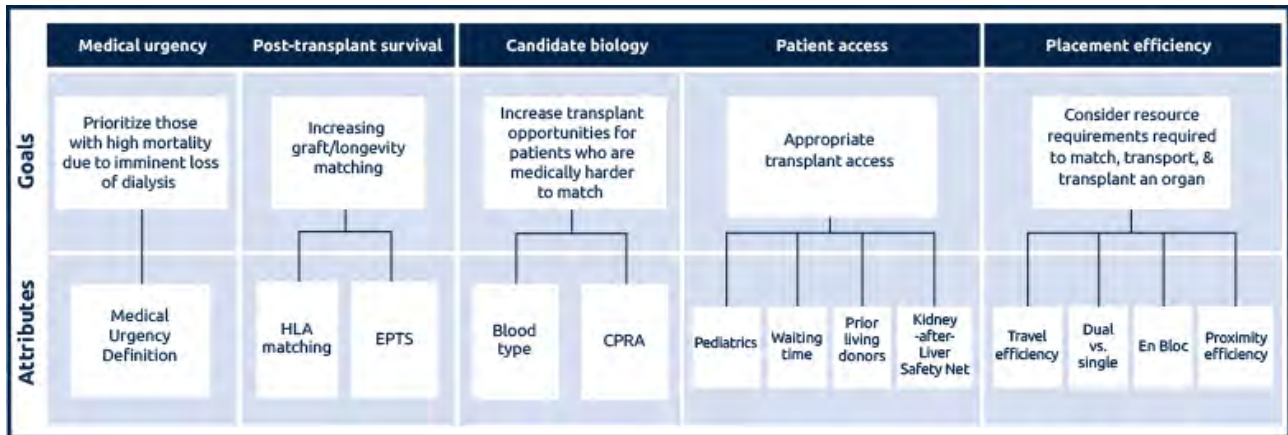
| | Medical urgency | Post-transplant survival | Candidate biology | Patient access | Placement efficiency |
|---|---|---|---|---|---|
| Goals | Prioritize those with high mortality due to imminent loss of dialysis | Increasing graft/longevity matching | Increase transplant opportunities for patients who are medically harder to match | Appropriate transplant access | Consider resource requirements required to match, transport, & transplant an organ |
| Attributes | Medical Urgency Definition | HLA matching; EPTS | Blood type; CPRA | Pediatrics; Waiting time; Prior living donors; Kidney-after-Liver Safety Net | Travel efficiency; Dual vs. single; En Bloc; Proximity efficiency |